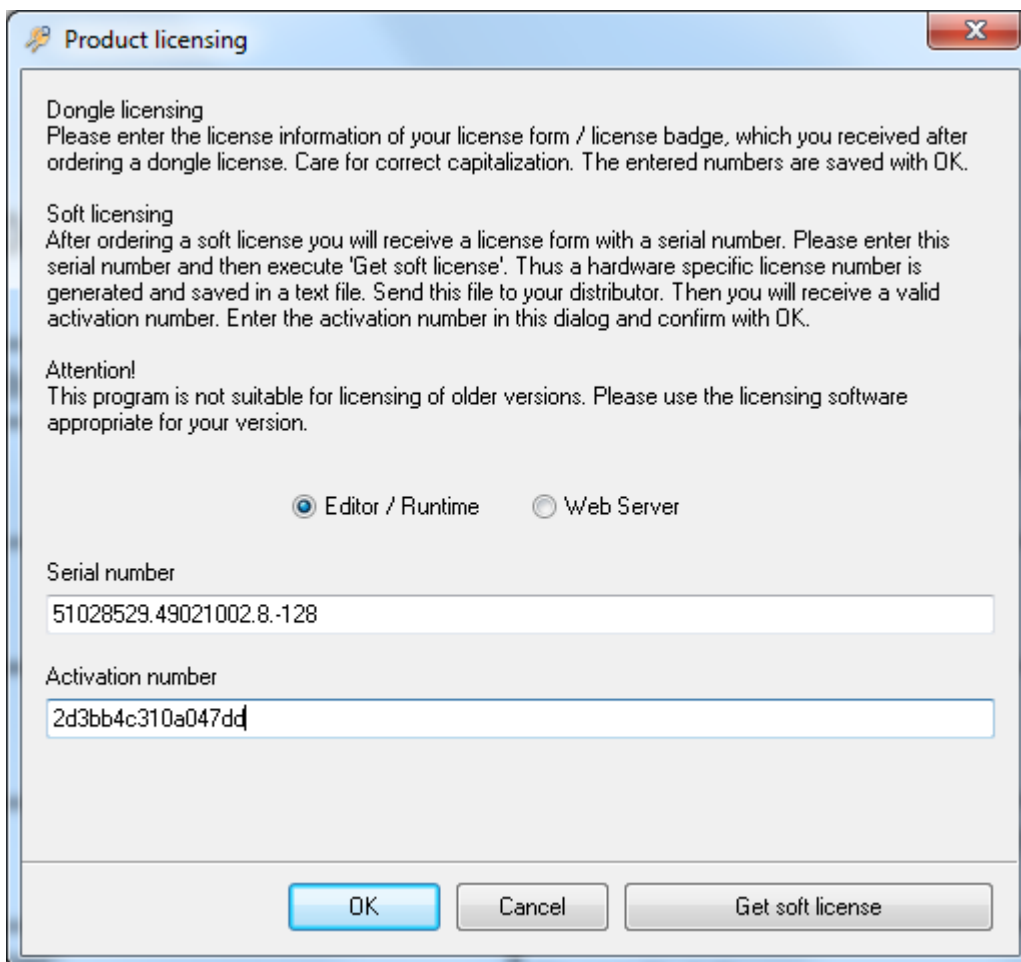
Product licensing

Dongle licensing
Please enter the license information of your license form / license badge, which you received after ordering a dongle license. Care for correct capitalization. The entered numbers are saved with OK.

Soft licensing
After ordering a soft license you will receive a license form with a serial number. Please enter this serial number and then execute 'Get soft license'. Thus a hardware specific license number is generated and saved in a text file. Send this file to your distributor. Then you will receive a valid activation number. Enter the activation number in this dialog and confirm with OK.

Attention!
This program is not suitable for licensing of older versions. Please use the licensing software appropriate for your version.

Editor / Runtime
Web Server

Serial number
51028529.49021002.8.-128

Activation number
2d3bb4c310a047dd

OK
Cancel
Get soft license